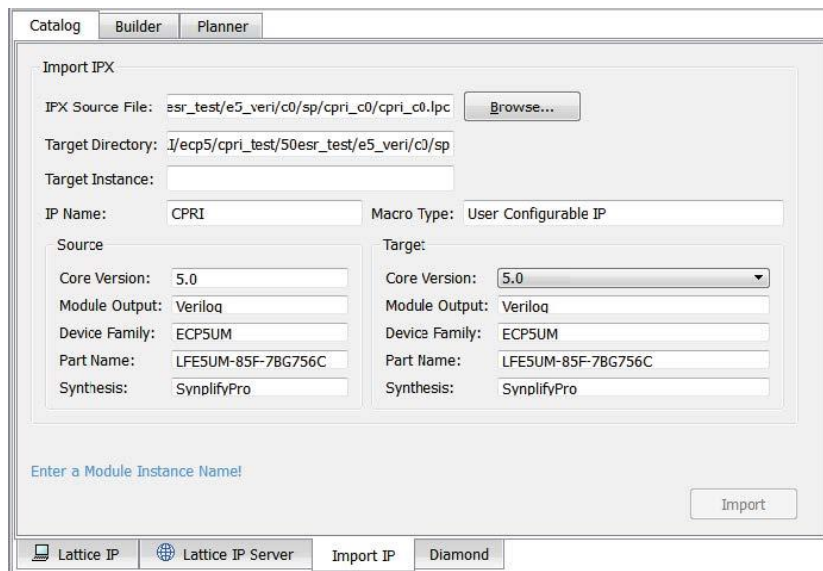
Catalog | Builder | Planner

Import IPX

IPX Source File: esr_test/e5_veri/c0/sp/cpri_c0/cpri_c0.lpc Browse...

Target Directory: I/ecp5/cpri_test/50esr_test/e5_veri/c0/sp

Target Instance:

IP Name: CPRI

Macro Type: User Configurable IP

Source

Core Version: 5.0

Module Output: Verilog

Device Family: ECP5UM

Part Name: LFE5UM-85F-7BG756C

Synthesis: SynplifyPro

Target

Core Version: 5.0

Module Output: Verilog

Device Family: ECP5UM

Part Name: LFE5UM-85F-7BG756C

Synthesis: SynplifyPro

Enter a Module Instance Name!

Import

Lattice IP | Lattice IP Server | Import IP | Diamond